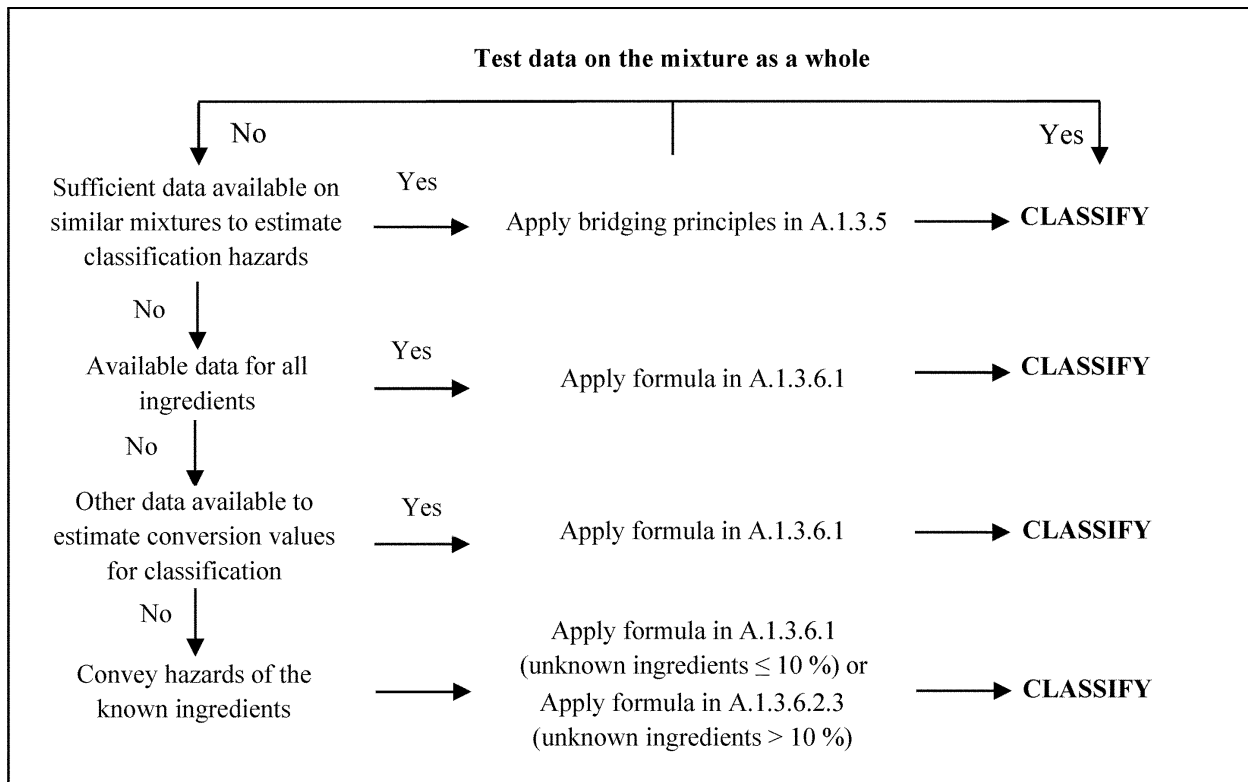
Test data on the mixture as a whole

No

Yes

Sufficient data available on similar mixtures to estimate classification hazards

Yes

Apply bridging principles in A.1.3.5

CLASSIFY

No

Available data for all ingredients

Yes

Apply formula in A.1.3.6.1

CLASSIFY

No

Other data available to estimate conversion values for classification

Yes

Apply formula in A.1.3.6.1

CLASSIFY

No

Convey hazards of the known ingredients

Apply formula in A.1.3.6.1 (unknown ingredients $\leq 10$ %) or Apply formula in A.1.3.6.2.3 (unknown ingredients $> 10$ %)

CLASSIFY